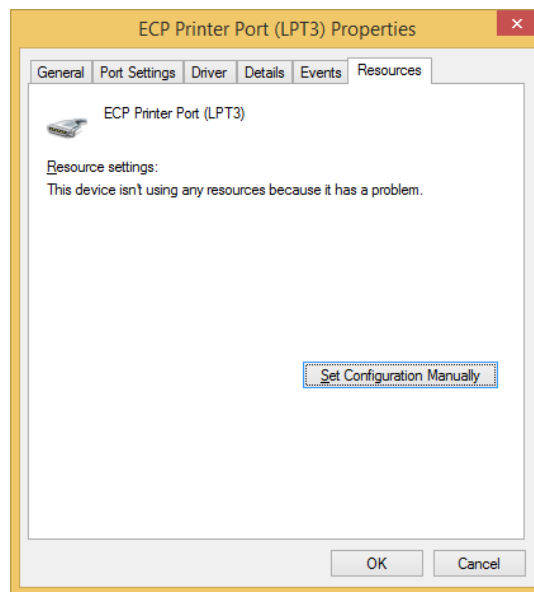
ECP Printer Port (LPT3) Properties

General | Port Settings | Driver | Details | Events | Resources

ECP Printer Port (LPT3)

Resource settings:
This device isn't using any resources because it has a problem.

Set Configuration Manually

OK | Cancel